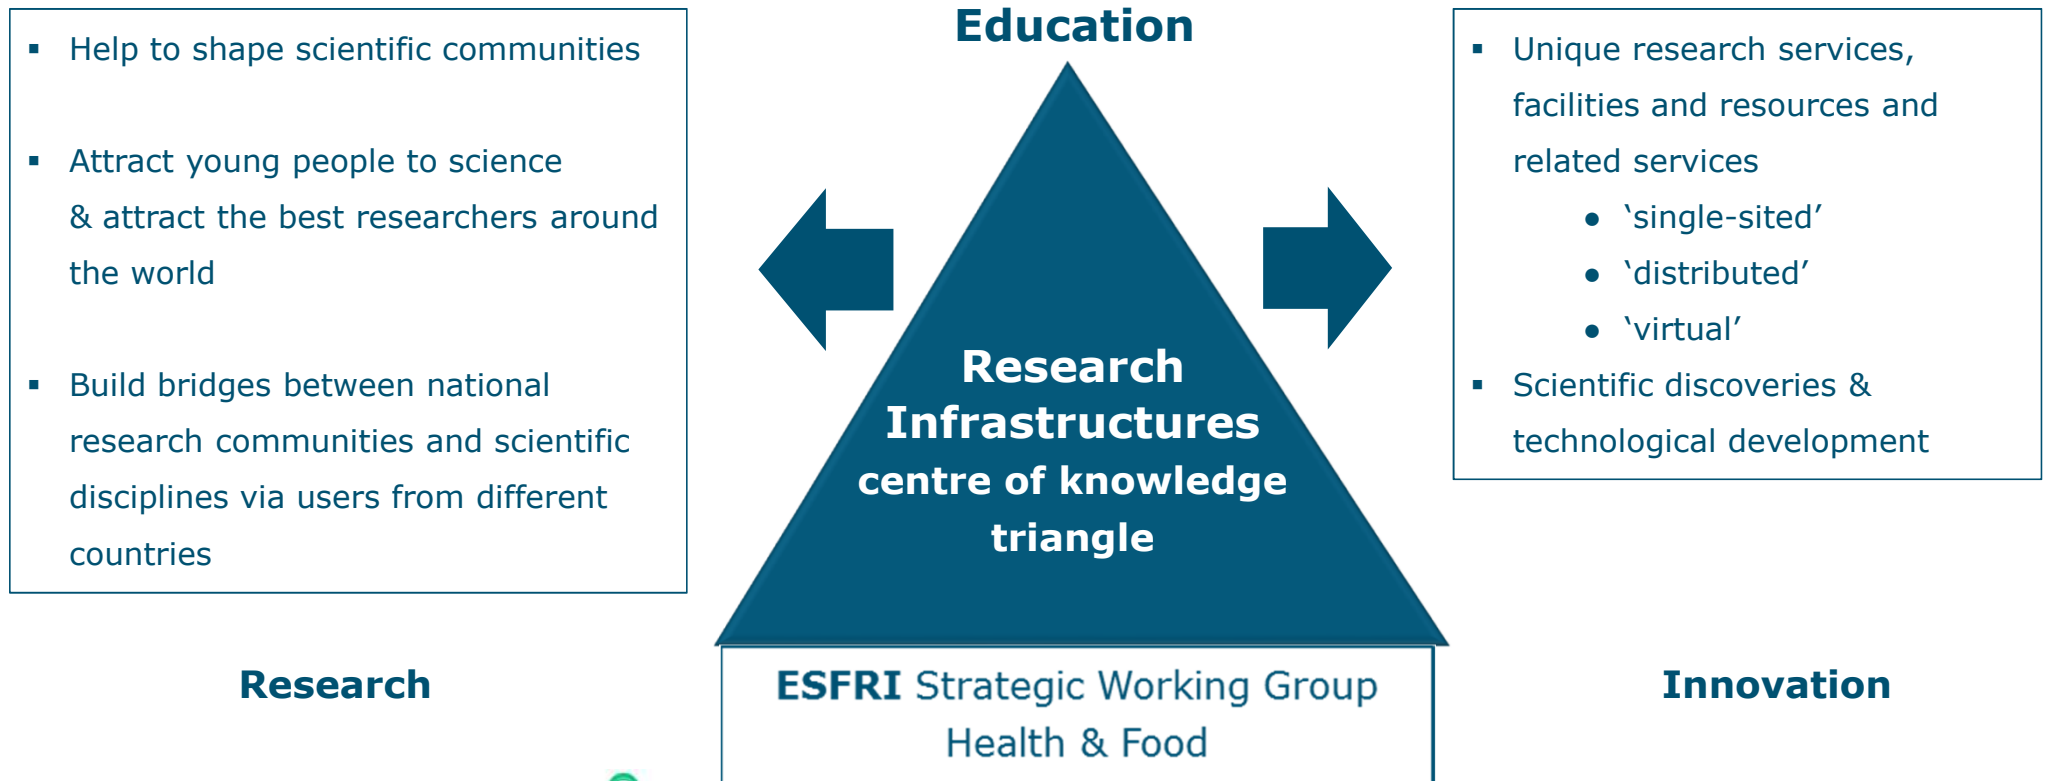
- Help to shape scientific communities
- Attract young people to science & attract the best researchers around the world
- Build bridges between national research communities and scientific disciplines via users from different countries

Education

Research Infrastructures centre of knowledge triangle

- Unique research services, facilities and resources and related services
  - ‘single-sited’
  - ‘distributed’
  - ‘virtual’
- Scientific discoveries & technological development

Research

ESFRI Strategic Working Group Health & Food

Innovation